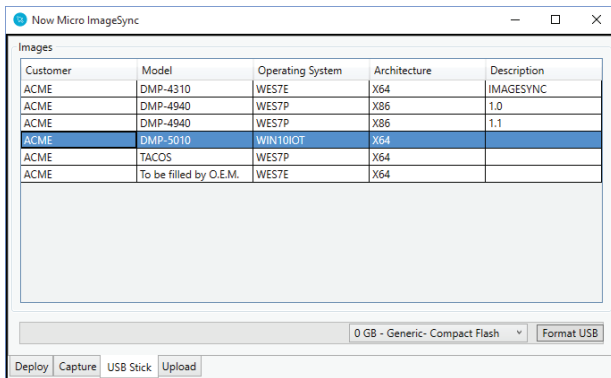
Now Micro ImageSync

Images

| Customer | Model | Operating System | Architecture | Description |
|---|---|---|---|---|
| ACME | DMP-4310 | WES7E | X64 | IMAGESYNC |
| ACME | DMP-4940 | WES7P | X86 | 1.0 |
| ACME | DMP-4940 | WES7P | X86 | 1.1 |
| ACME | DMP-5010 | WIN10IOT | X64 | |
| ACME | TACOS | WES7P | X64 | |
| ACME | To be filled by O.E.M. | WES7E | X64 | |

0 GB - Generic- Compact Flash

Format USB

Deploy | Capture | USB Stick | Upload